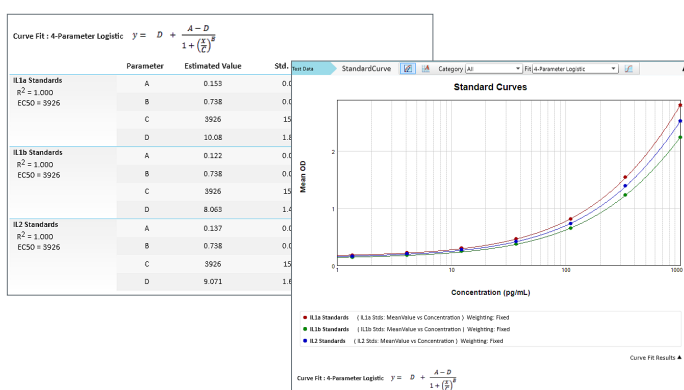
Curve Fit : 4-Parameter Logistic $y = D + \frac{A-D}{1+\left(\frac{x}{C}\right)^B}$

| | Parameter | Estimated Value | Std. |
|---|---|---|---|
| IL1a Standards $R^2 = 1.000$ EC50 = 3926 | A | 0.153 | 0.0 |
| | B | 0.738 | 0.0 |
| | C | 3926 | 15 |
| | D | 10.08 | 1.8 |
| IL1b Standards $R^2 = 1.000$ EC50 = 3926 | A | 0.122 | 0.0 |
| | B | 0.738 | 0.0 |
| | C | 3926 | 15 |
| | D | 8.063 | 1.4 |
| IL2 Standards $R^2 = 1.000$ EC50 = 3926 | A | 0.137 | 0.0 |
| | B | 0.738 | 0.0 |
| | C | 3926 | 15 |
| | D | 9.071 | 1.6 |

Plot Data StandardCurve Category All Fit 4-Parameter Logistic

Standard Curves

Mean OD

2

1

0

1

10

100

1000

Concentration (pg/mL)

IL1a Standards ( IL1a Stds: MeanValue vs Concentration ) Weighting: Fixed
IL1b Standards ( IL1b Stds: MeanValue vs Concentration ) Weighting: Fixed
IL2 Standards ( IL2 Stds: MeanValue vs Concentration ) Weighting: Fixed

Curve Fit Results ▲

Curve Fit : 4-Parameter Logistic $y = D + \frac{A-D}{1+\left(\frac{x}{C}\right)^B}$